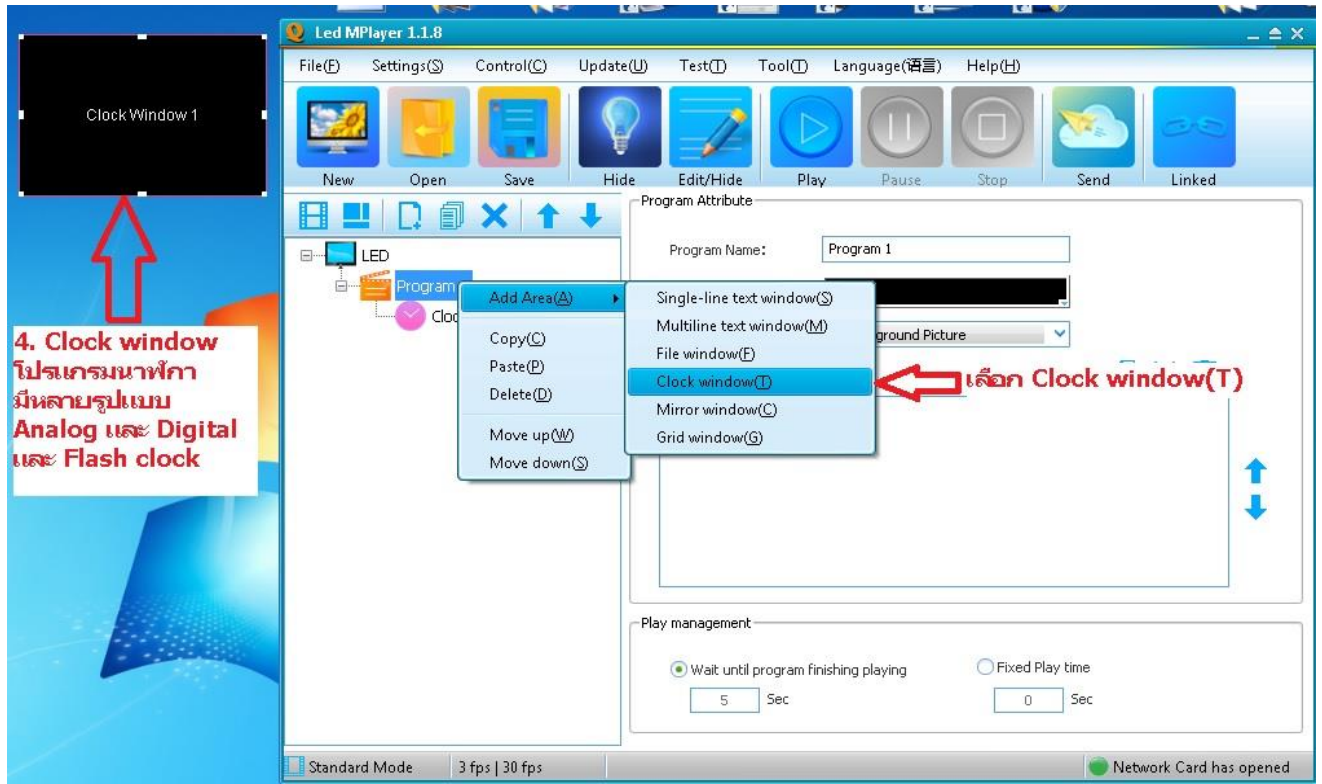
Clock Window 1

4. Clock window โปรแกรมนาฬิกา มีหลายรูปแบบ Analog และ Digital และ Flash clock

Led MPlayer 1.1.8

File(F) Settings(S) Control(C) Update(U) Test(T) Tool(T) Language(语言) Help(H)

New Open Save Hide Edit/Hide Play Pause Stop Send Linked

LED
Program
Cloc

Add Area(A)
Copy(C)
Paste(P)
Delete(D)
Move up(W)
Move down(S)

Single-line text window(S)
Multiline text window(M)
File window(F)
Clock window(T)
Mirror window(C)
Grid window(G)

เลือก Clock window(T)

Program Attribute
Program Name: Program 1
ground Picture

Play management
Wait until program finishing playing
5 Sec
Fixed Play time
0 Sec

Standard Mode 3 fps | 30 fps Network Card has opened